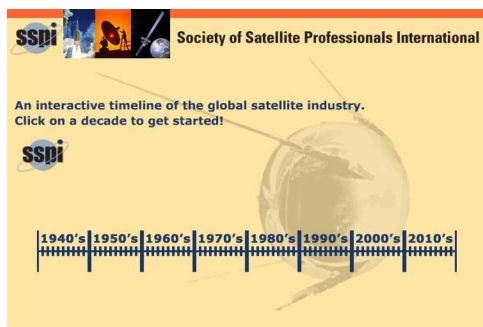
ssPi

Society of Satellite Professionals International

An interactive timeline of the global satellite industry.
Click on a decade to get started!

ssPi

1940's 1950's 1960's 1970's 1980's 1990's 2000's 2010's